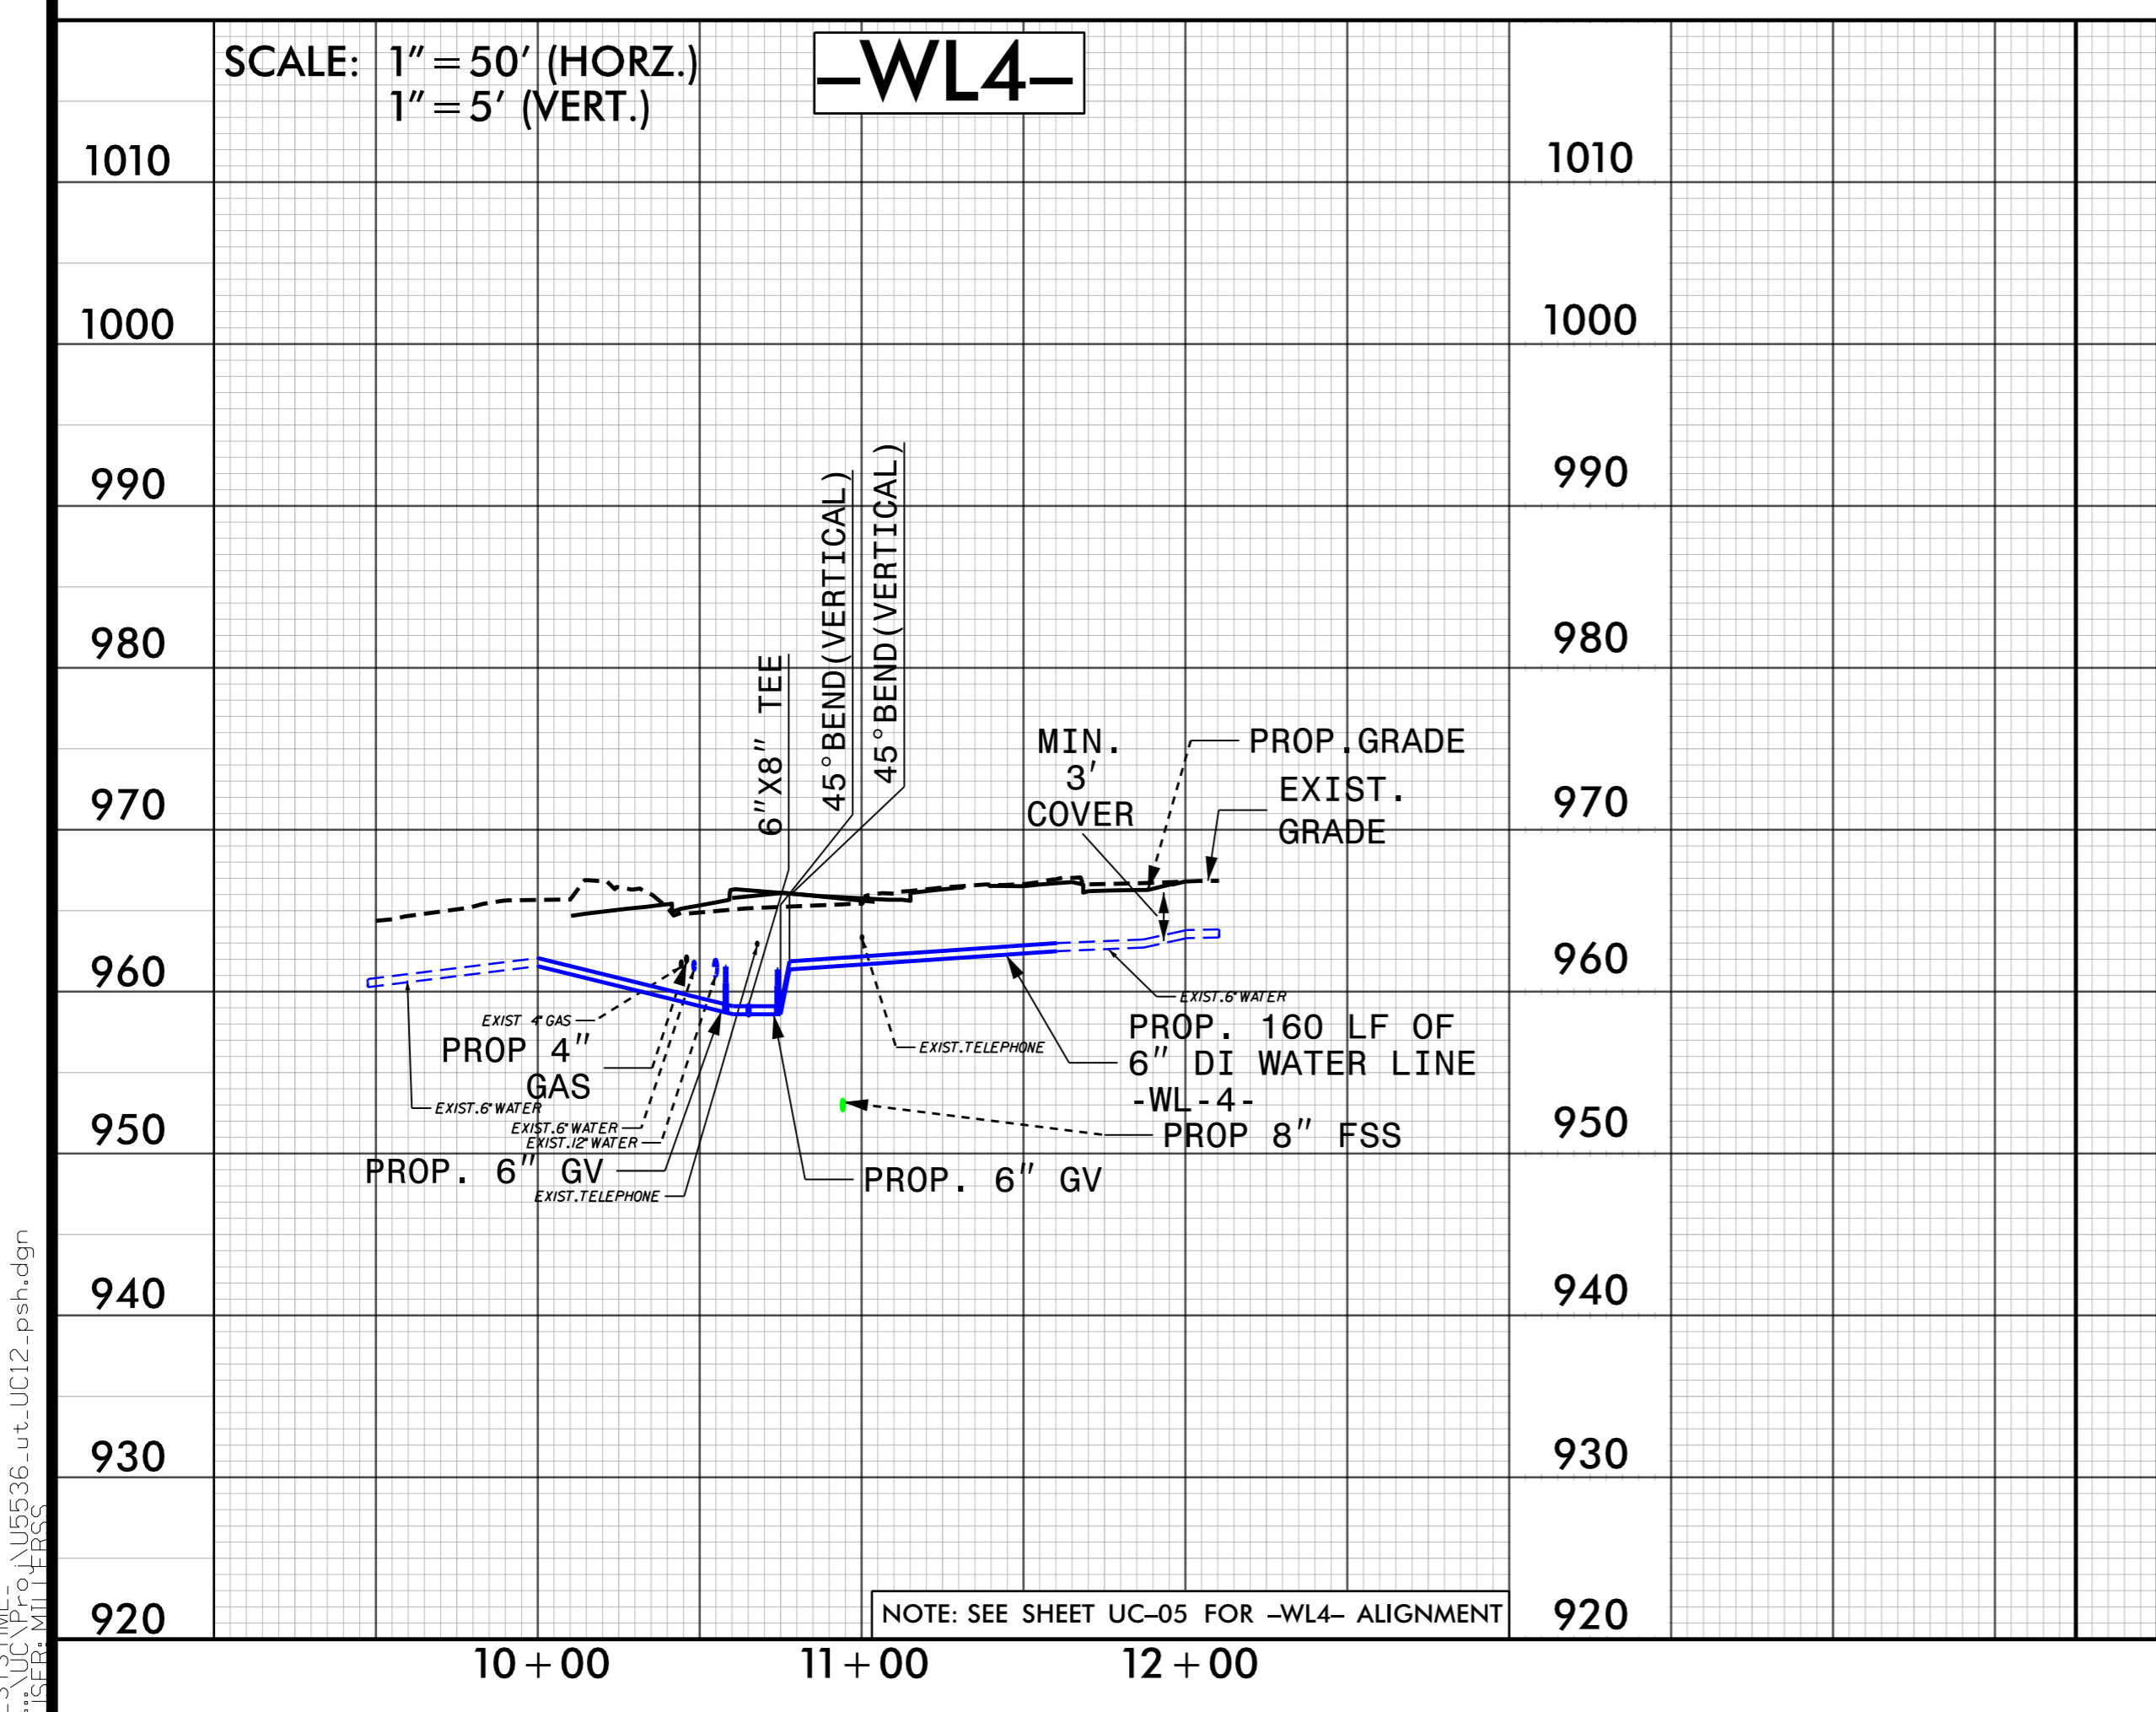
SCALE: 1″ = 50′ (HORZ.)
1″ = 5′ (VERT.)

–WL4–

1010
1000
990
980
970
960
950
940
930
920

1010
1000
990
980
970
960
950
940
930
920

6″X8″ TEE
45°BEND(VERTICAL)
45°BEND(VERTICAL)

MIN. 3′ COVER
PROP.GRADE
EXIST. GRADE

EXIST.6″WATER
EXIST 4″GAS
PROP 4″ GAS
EXIST.TELEPHONE
PROP. 160 LF OF 6″ DI WATER LINE -WL-4-
EXIST.6″WATER
EXIST.6″WATER
EXIST.12″WATER
PROP 8″ FSS
PROP. 6″ GV
EXIST.TELEPHONE
PROP. 6″ GV

NOTE: SEE SHEET UC–05 FOR –WL4– ALIGNMENT

10 + 00
11 + 00
12 + 00

...\UC\Proj\U5536_ut_UC12_psh.dgn
USER: MILLERSS